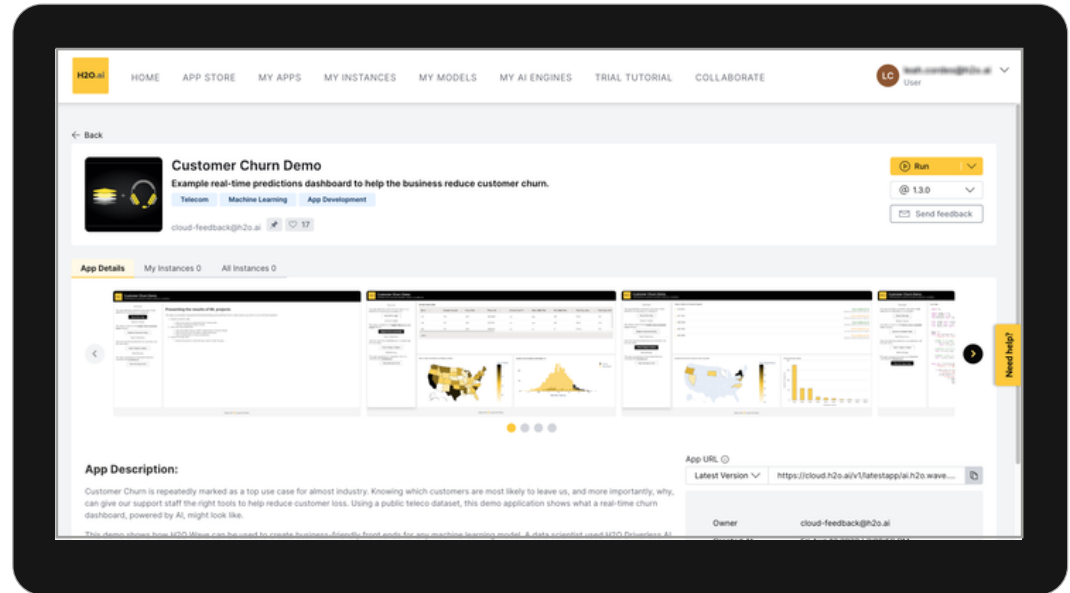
H2O.ai HOME APP STORE MY APPS MY INSTANCES MY MODELS MY AI ENGINES TRIAL TUTORIAL COLLABORATE

LC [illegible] User

← Back

Customer Churn Demo

Example real-time predictions dashboard to help the business reduce customer churn.

Telecom Machine Learning App Development

cloud-feedback@h2o.ai 17

Run

1.3.0

Send feedback

App Details My Instances 0 All Instances 0

Need help?

App Description:

Customer Churn is repeatedly marked as a top use case for almost industry. Knowing which customers are most likely to leave us, and more importantly, why, can give our support staff the right tools to help reduce customer loss. Using a public teleco dataset, this demo application shows what a real-time churn dashboard, powered by AI, might look like.

This demo shows how H2O Wave can be used to create business-friendly front ends for any machine learning model. A data scientist used H2O Driverless AI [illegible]

App URL

Latest Version

https://cloud.h2o.ai/v1/latestapp/ai.h2o.wave....

Owner cloud-feedback@h2o.ai